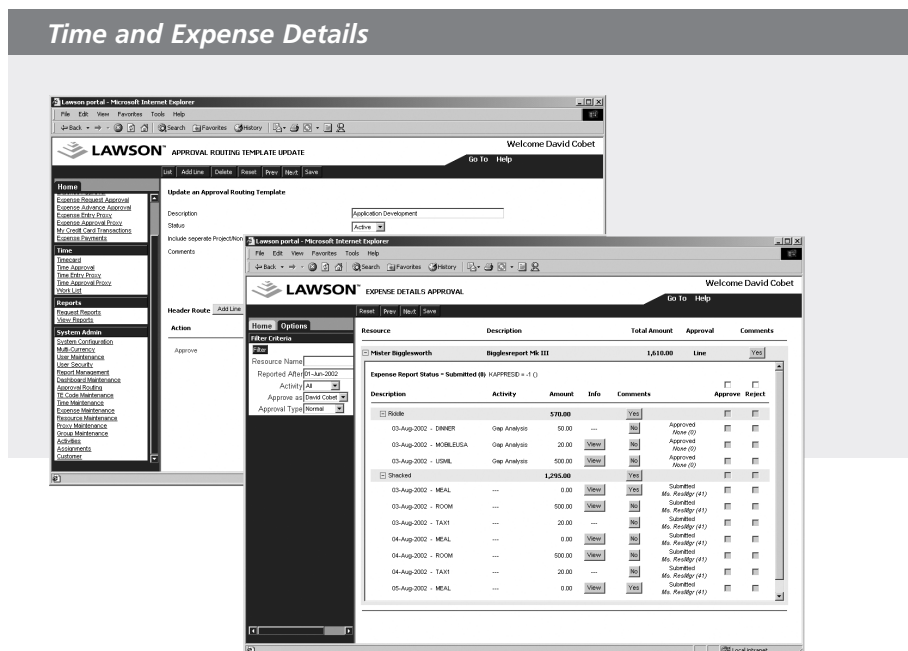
Time and Expense Details

Lawson portal - Microsoft Internet Explorer

File Edit View Favorites Tools Help

Back Search Favorites History

LAWSON APPROVAL ROUTING TEMPLATE UPDATE

Welcome David Cobet

Go To Help

List Add Line Delete Reset Prev Next Save

Home

Expense Request Approval
Expense Advance Approval
Expense Entry Proxy
Expense Approval Proxy
My Credit Card Transactions
Expense Payments

Time

Timecard
Time Approval
Time Entry Proxy
Time Approval Proxy
Work List

Reports

Request Reports
View Reports

System Admin

System Configuration
Multi-Currency
User Maintenance
User Security
Report Management
Dashboard Maintenance
Approval Routing
TE Code Maintenance
Time Maintenance
Expense Maintenance
Resource Maintenance
Proxy Maintenance
Group Maintenance
Activities
Assignments
Customer

Update an Approval Routing Template

Description Application Development
Status Active
Include seperate Project/Non
Comments

Header Route Add Line

Action

Approve

Lawson portal - Microsoft Internet Explorer

File Edit View Favorites Tools Help

Back Search Favorites History

LAWSON EXPENSE DETAILS APPROVAL

Welcome David Cobet

Go To Help

Reset Prev Next Save

Home Options

Filter Criteria

Filter

Resource Name
Reported After 01-Jun-2002
Activity All
Approve as David Cobet
Approval Type Normal

| Resource | Description | Total Amount | Approval | Comments |
|---|---|---|---|---|
| Mister Bigglesworth | Bigglesreport Mk III | 1,610.00 | Line | Yes |

Expense Report Status = Submitted (0) KAPPRESID = -1 ()

| Description | Activity | Amount | Info | Comments | | Approve | Reject |
|---|---|---|---|---|---|---|---|
| Riddle | | 570.00 | | Yes | | | |
| 03-Aug-2002 - DINNER | Gap Analysis | 50.00 | --- | No | Approved None (0) | | |
| 03-Aug-2002 - MOBILEUSA | Gap Analysis | 20.00 | View | No | Approved None (0) | | |
| 03-Aug-2002 - USMIL | Gap Analysis | 500.00 | View | No | Approved None (0) | | |
| Shacked | | 1,295.00 | | Yes | | | |
| 03-Aug-2002 - MEAL | --- | 0.00 | View | Yes | Submitted Ms. Resiltgr (41) | | |
| 03-Aug-2002 - ROOM | --- | 500.00 | View | No | Submitted Ms. Resiltgr (41) | | |
| 03-Aug-2002 - TAXI | --- | 20.00 | --- | No | Submitted Ms. Resiltgr (41) | | |
| 04-Aug-2002 - MEAL | --- | 0.00 | View | No | Submitted Ms. Resiltgr (41) | | |
| 04-Aug-2002 - ROOM | --- | 500.00 | View | No | Submitted Ms. Resiltgr (41) | | |
| 04-Aug-2002 - TAXI | --- | 20.00 | --- | No | Submitted Ms. Resiltgr (41) | | |
| 05-Aug-2002 - MEAL | --- | 0.00 | View | Yes | Submitted Ms. Resiltgr (41) | | |

Local intranet